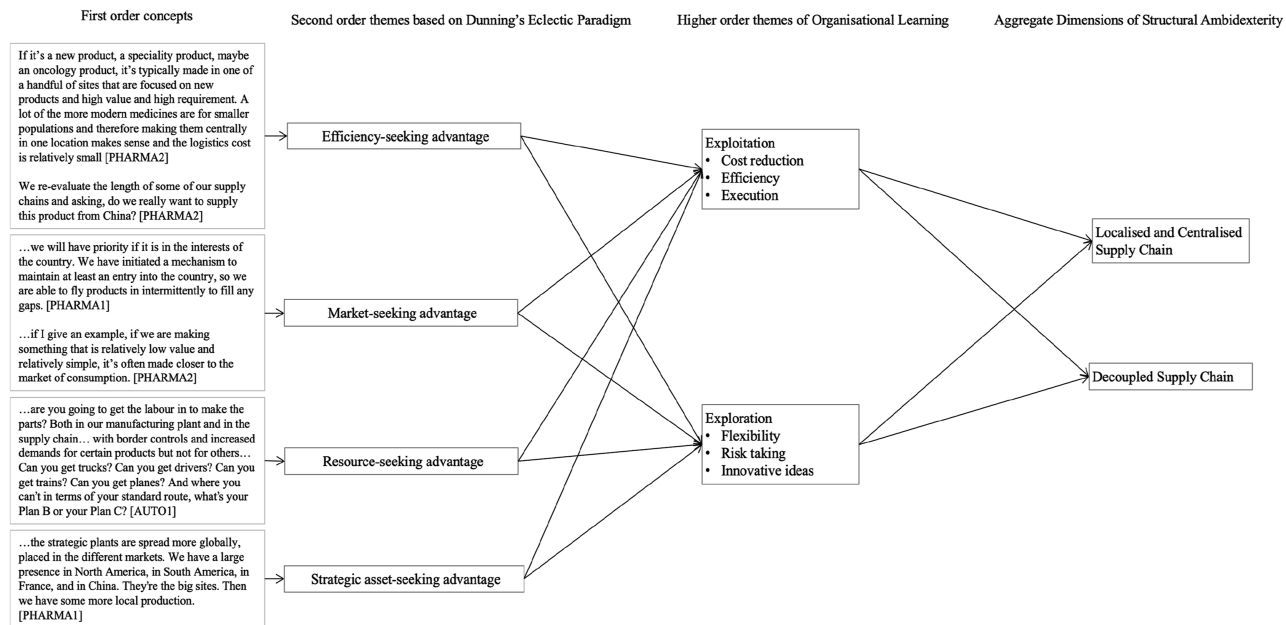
First order concepts

Second order themes based on Dunning's Eclectic Paradigm

Higher order themes of Organisational Learning

Aggregate Dimensions of Structural Ambidexterity

If it's a new product, a speciality product, maybe an oncology product, it's typically made in one of a handful of sites that are focused on new products and high value and high requirement. A lot of the more modern medicines are for smaller populations and therefore making them centrally in one location makes sense and the logistics cost is relatively small [PHARMA2]

We re-evaluate the length of some of our supply chains and asking, do we really want to supply this product from China? [PHARMA2]

…we will have priority if it is in the interests of the country. We have initiated a mechanism to maintain at least an entry into the country, so we are able to fly products in intermittently to fill any gaps. [PHARMA1]

…if I give an example, if we are making something that is relatively low value and relatively simple, it's often made closer to the market of consumption. [PHARMA2]

…are you going to get the labour in to make the parts? Both in our manufacturing plant and in the supply chain… with border controls and increased demands for certain products but not for others… Can you get trucks? Can you get drivers? Can you get trains? Can you get planes? And where you can't in terms of your standard route, what's your Plan B or your Plan C? [AUTO1]

…the strategic plants are spread more globally, placed in the different markets. We have a large presence in North America, in South America, in France, and in China. They're the big sites. Then we have some more local production. [PHARMA1]

Efficiency-seeking advantage

Market-seeking advantage

Resource-seeking advantage

Strategic asset-seeking advantage

Exploitation
• Cost reduction
• Efficiency
• Execution

Exploration
• Flexibility
• Risk taking
• Innovative ideas

Localised and Centralised Supply Chain

Decoupled Supply Chain